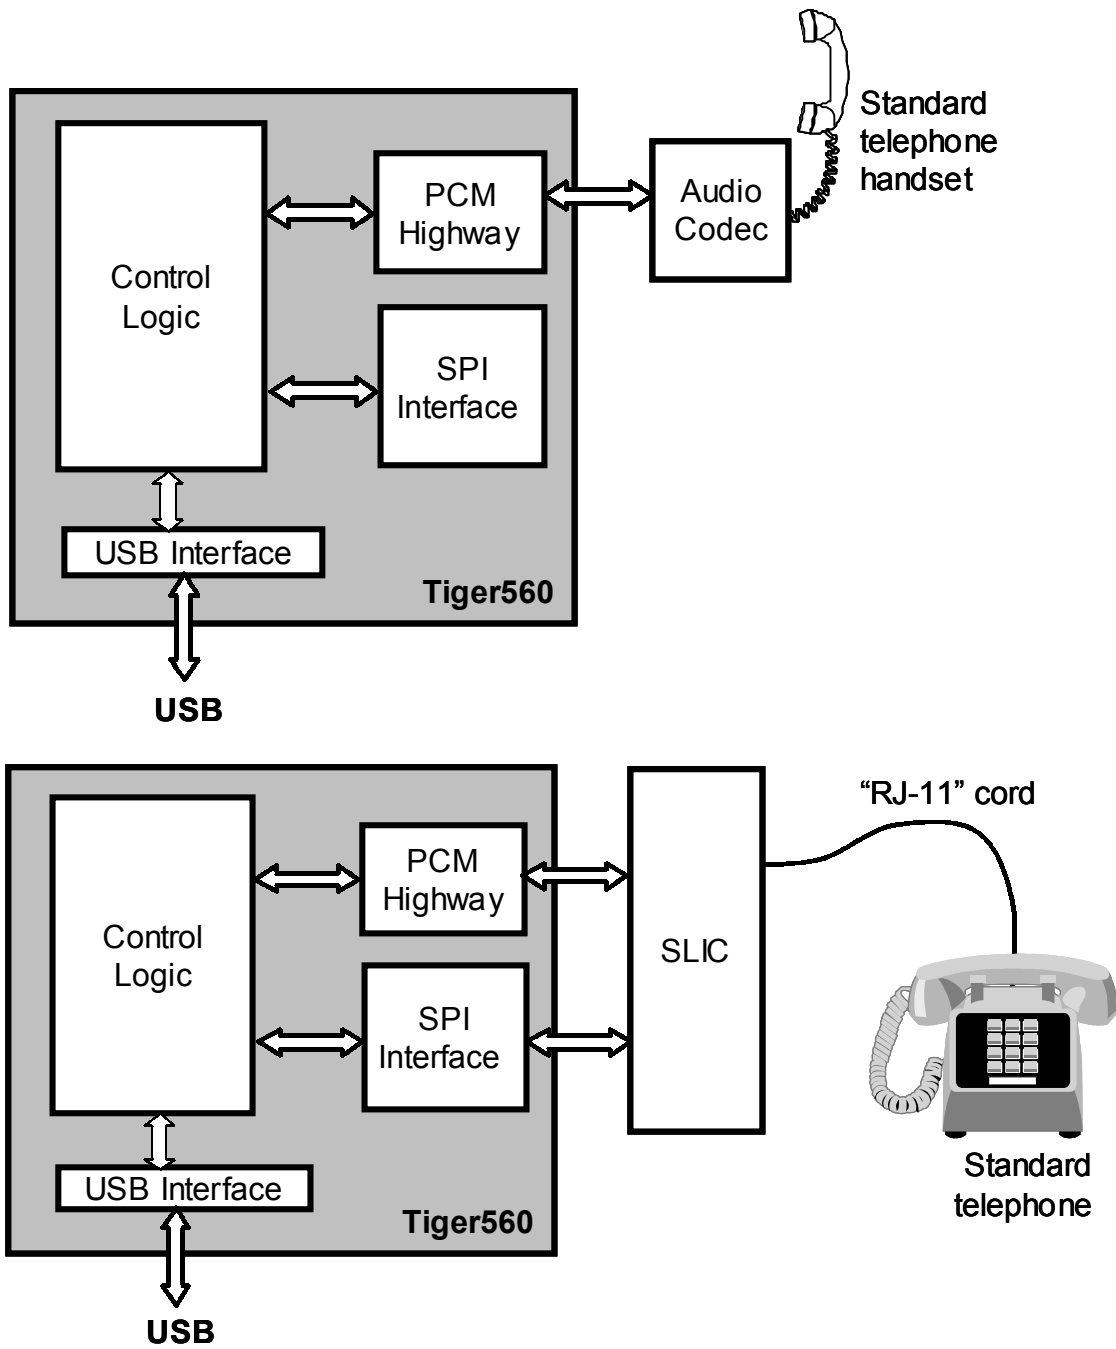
Standard telephone handset

Control Logic

PCM Highway

Audio Codec

SPI Interface

USB Interface

Tiger560

USB

"RJ-11" cord

Control Logic

PCM Highway

SLIC

SPI Interface

USB Interface

Tiger560

USB

Standard telephone